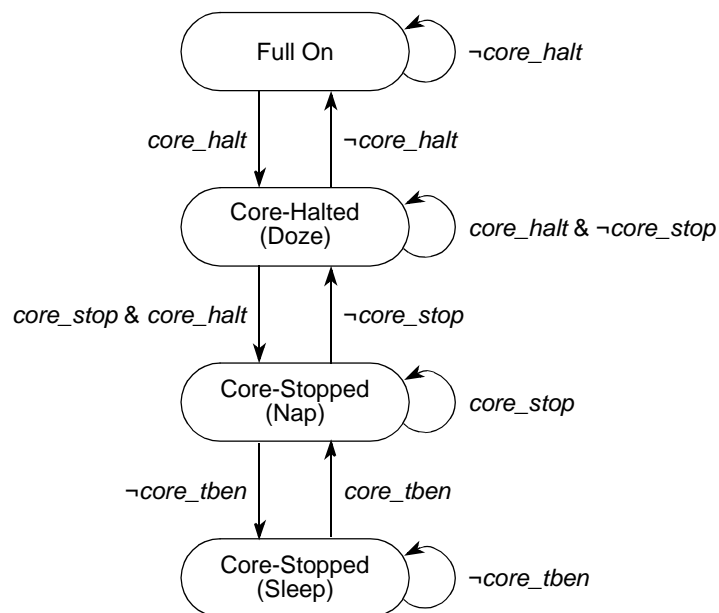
Full On

¬core_halt

core_halt

¬core_halt

Core-Halted (Doze)

core_halt & ¬core_stop

core_stop & core_halt

¬core_stop

Core-Stopped (Nap)

core_stop

¬core_tben

core_tben

Core-Stopped (Sleep)

¬core_tben